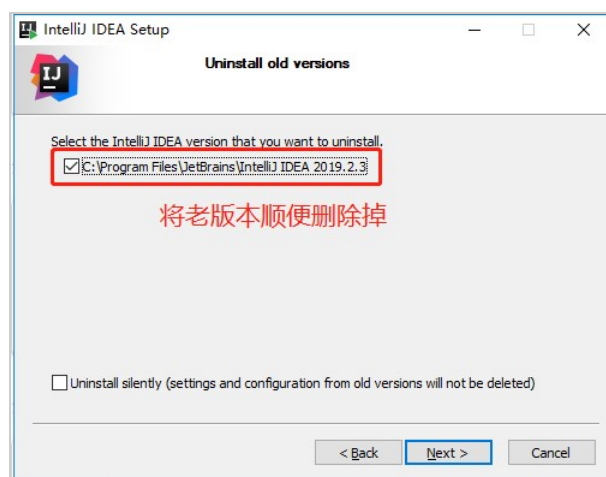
IntelliJ IDEA Setup

IJ

Uninstall old versions

Select the IntelliJ IDEA version that you want to uninstall.

C:\Program Files\JetBrains\IntelliJ IDEA 2019.2.3

将老版本顺便删除掉

Uninstall silently (settings and configuration from old versions will not be deleted)

< Back

Next >

Cancel